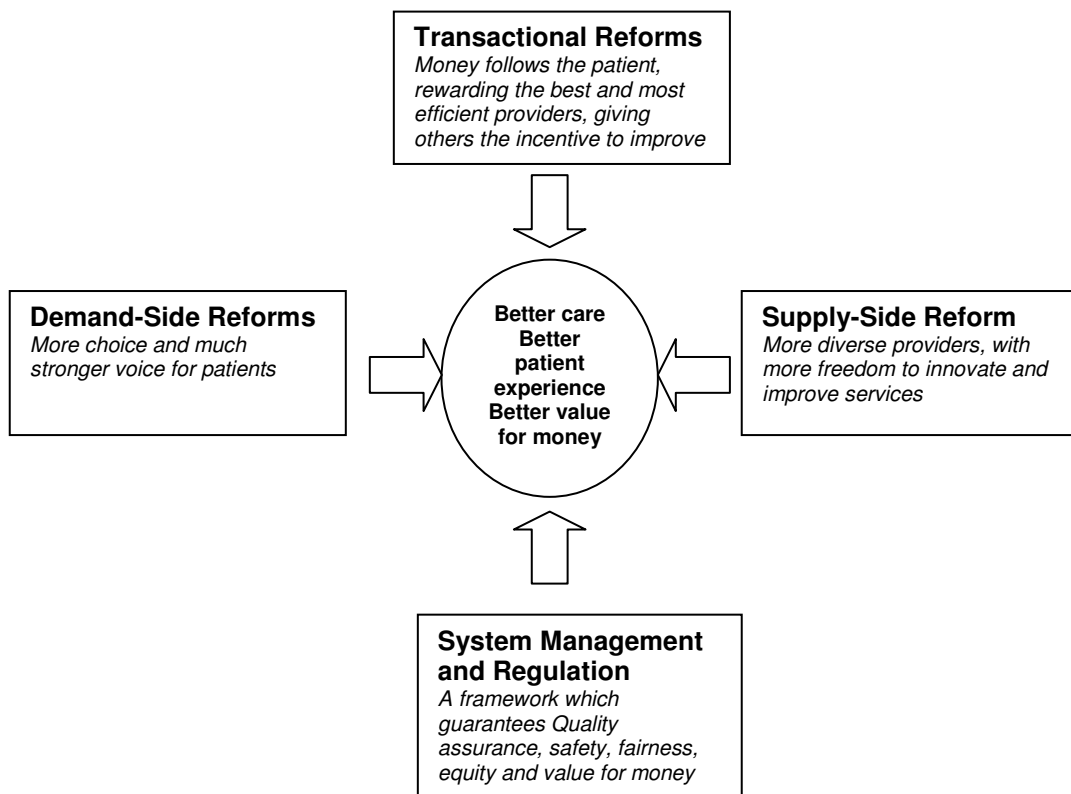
**Transactional Reforms**
*Money follows the patient, rewarding the best and most efficient providers, giving others the incentive to improve*

**Demand-Side Reforms**
*More choice and much stronger voice for patients*

**Better care**
**Better patient experience**
**Better value for money**

**Supply-Side Reform**
*More diverse providers, with more freedom to innovate and improve services*

**System Management and Regulation**
*A framework which guarantees Quality assurance, safety, fairness, equity and value for money*